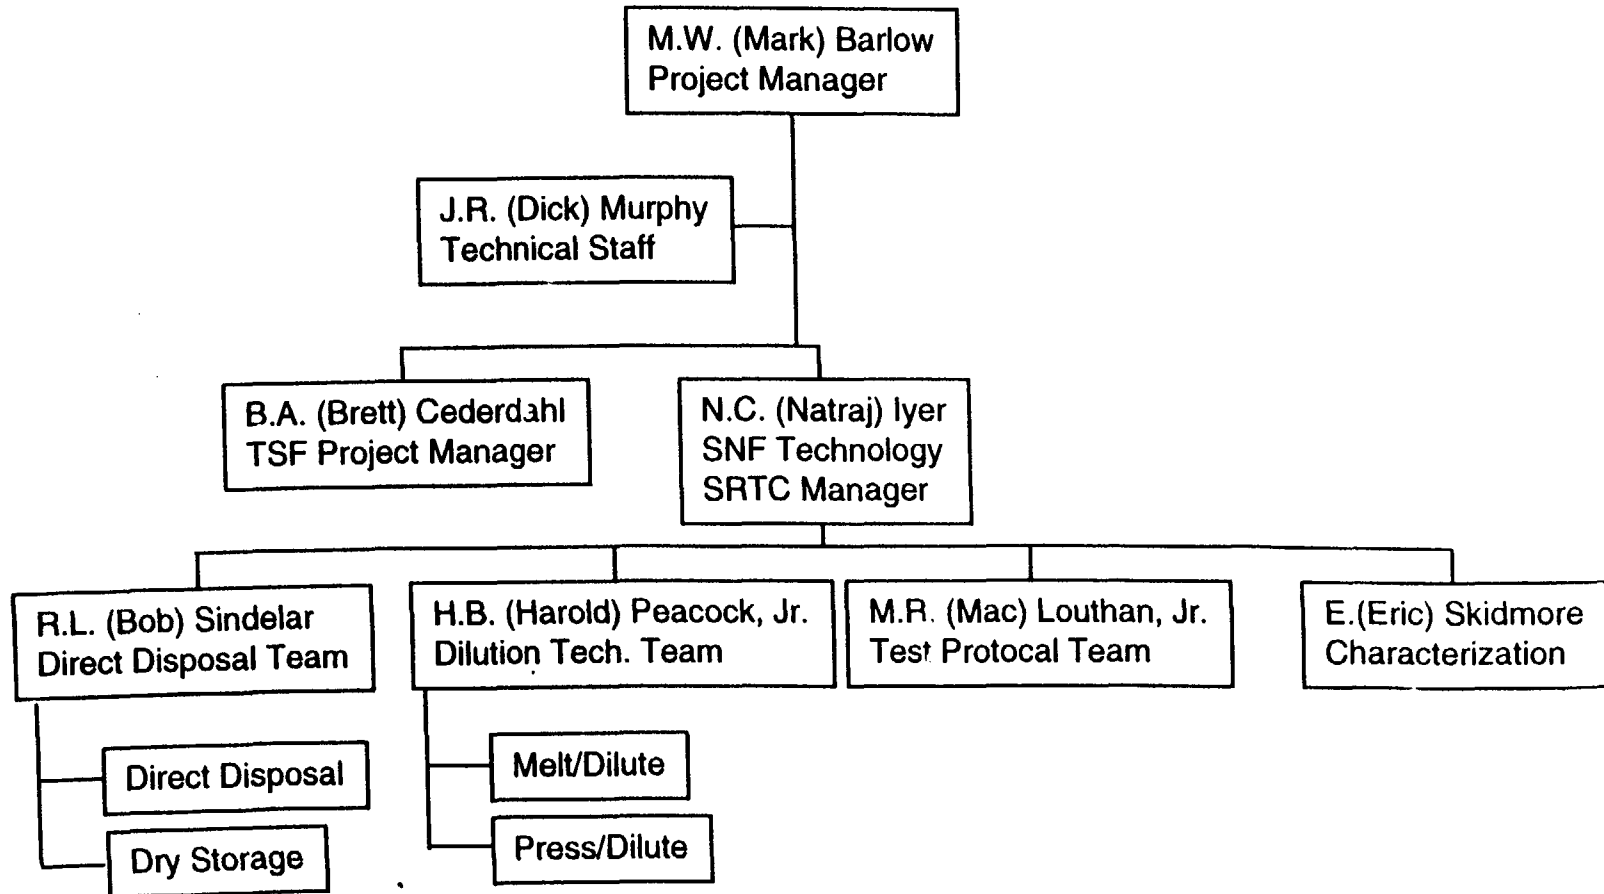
M.W. (Mark) Barlow
Project Manager

J.R. (Dick) Murphy
Technical Staff

B.A. (Brett) Cederdahl
TSF Project Manager

N.C. (Natraj) Iyer
SNF Technology
SRTC Manager

R.L. (Bob) Sindelar
Direct Disposal Team

H.B. (Harold) Peacock, Jr.
Dilution Tech. Team

M.R. (Mac) Louthan, Jr.
Test Protocal Team

E.(Eric) Skidmore
Characterization

Direct Disposal

Dry Storage

Melt/Dilute

Press/Dilute